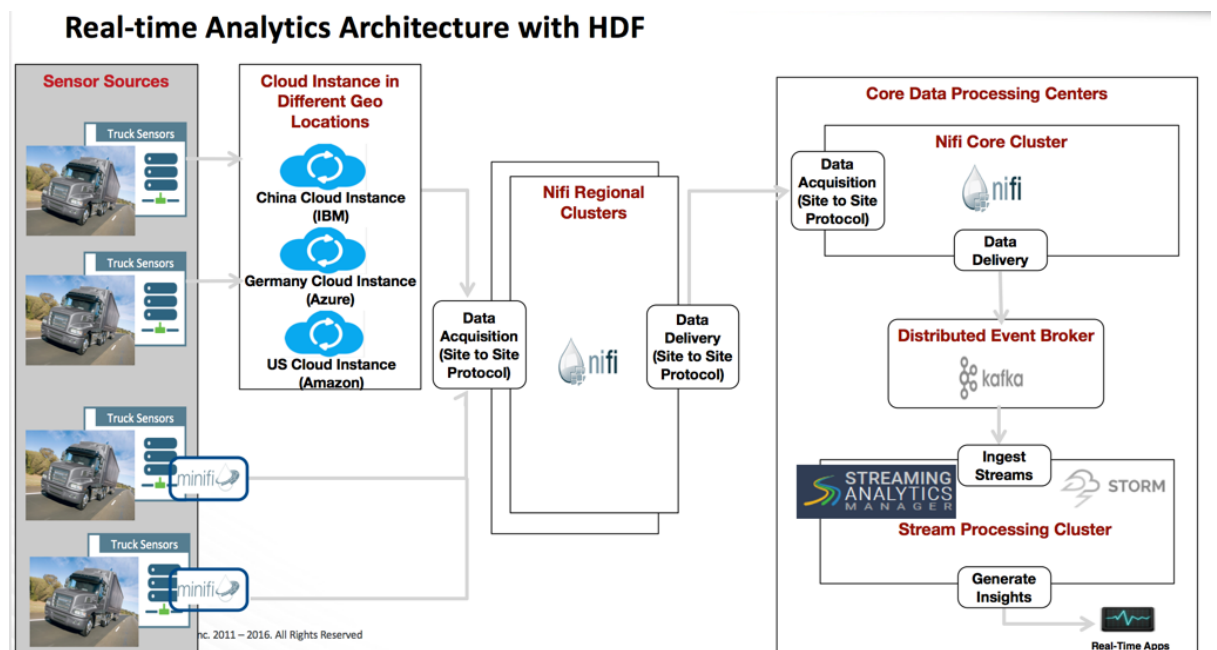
Real-time Analytics Architecture with HDF

Sensor Sources

Truck Sensors

Truck Sensors

Truck Sensors

minifi

Truck Sensors

minifi

nc. 2011 – 2016. All Rights Reserved

Cloud Instance in Different Geo Locations

China Cloud Instance (IBM)

Germany Cloud Instance (Azure)

US Cloud Instance (Amazon)

Data Acquisition (Site to Site Protocol)

Nifi Regional Clusters

nifi

Data Delivery (Site to Site Protocol)

Core Data Processing Centers

Nifi Core Cluster

Data Acquisition (Site to Site Protocol)

nifi

Data Delivery

Distributed Event Broker

kafka

Ingest Streams

STREAMING ANALYTICS MANAGER

STORM

Stream Processing Cluster

Generate Insights

Real-Time Apps